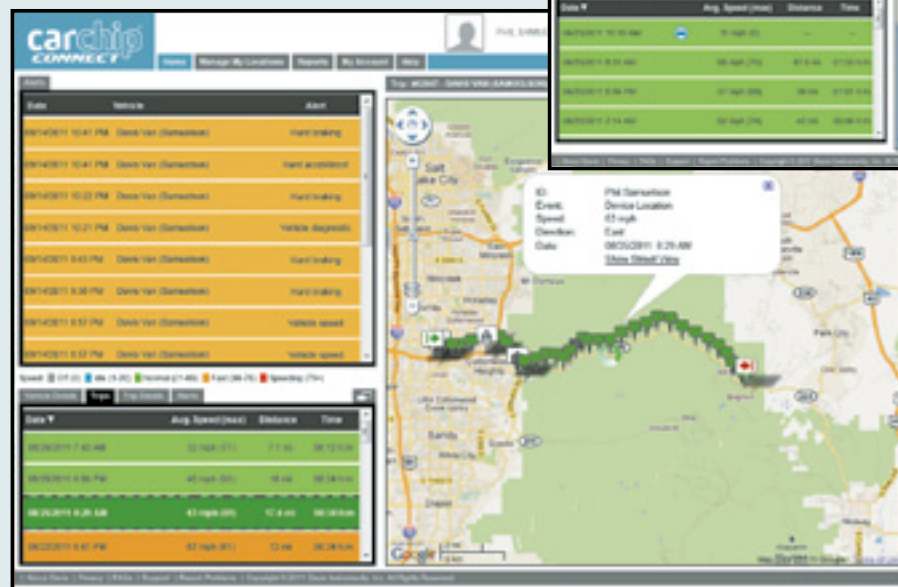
carchip CONNECT

Home | Manage My Locations | Reports | My Account | Help

PHIL SAMUELS

Alerts

| Date | Vehicle | Alert |
|---|---|---|
| 09/14/2011 10:41 PM | Davis Van (Samuelson) | Hard braking |
| 09/14/2011 10:41 PM | Davis Van (Samuelson) | Hard acceleration |
| 09/14/2011 10:22 PM | Davis Van (Samuelson) | Hard braking |
| 09/14/2011 10:21 PM | Davis Van (Samuelson) | Vehicle diagnostic |
| 09/14/2011 8:43 PM | Davis Van (Samuelson) | Hard braking |
| 09/14/2011 8:38 PM | Davis Van (Samuelson) | Hard braking |
| 09/14/2011 8:37 PM | Davis Van (Samuelson) | Vehicle speed |
| 09/14/2011 8:37 PM | Davis Van (Samuelson) | Vehicle speed |

Speed: ■ Off (0) ■ Idle (1-20) ■ Normal (21-45) ■ Fast (46-75) ■ Speeding (75+)

Vehicle Details | Trips | Trip Events | Alerts

| Date ▼ | Avg. Speed (max) | Distance | Time |
|---|---|---|---|
| 08/26/2011 7:40 AM | 22 mph (31) | 7.1 mi | 00:12:0 m |
| 08/25/2011 6:56 PM | 45 mph (61) | 16 mi | 00:19:0 m |
| 08/25/2011 6:29 AM | 43 mph (65) | 17.4 mi | 00:24:0 m |
| 08/22/2011 6:41 PM | 52 mph (81) | 13 mi | 00:26:0 m |

Trip: #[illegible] - DAVIS VAN (SAMUELSON)

| Date ▼ | Avg. Speed (max) | Distance | Time |
|---|---|---|---|
| 08/25/2011 10:10 AM | 75 mph (0) | -- | -- |
| 08/25/2011 8:31 AM | 66 mph (75) | 87.6 mi | 01:00:0 m |
| 08/25/2011 6:06 PM | 37 mph (69) | 39 mi | 01:01:0 m |
| 08/25/2011 2:14 AM | 32 mph (74) | 45 mi | 00:46:0 m |

ID: Phil Samuelson
Event: Device Location
Speed: 63 mph
Direction: East
Date: 08/25/2011 6:29 AM
Show Street View

Salt Lake City
Sandy

About Davis | Privacy | FAQs | Support | Report Problems | Copyright ©2011 Davis Instruments, Inc. All Rights Reserved.